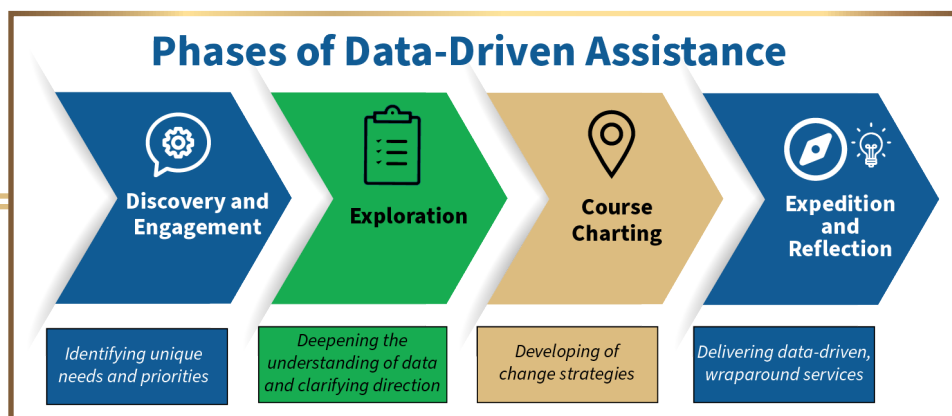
Phases of Data-Driven Assistance

Discovery and Engagement

Exploration

Course Charting

Expedition and Reflection

Identifying unique needs and priorities

Deepening the understanding of data and clarifying direction

Developing of change strategies

Delivering data-driven, wraparound services